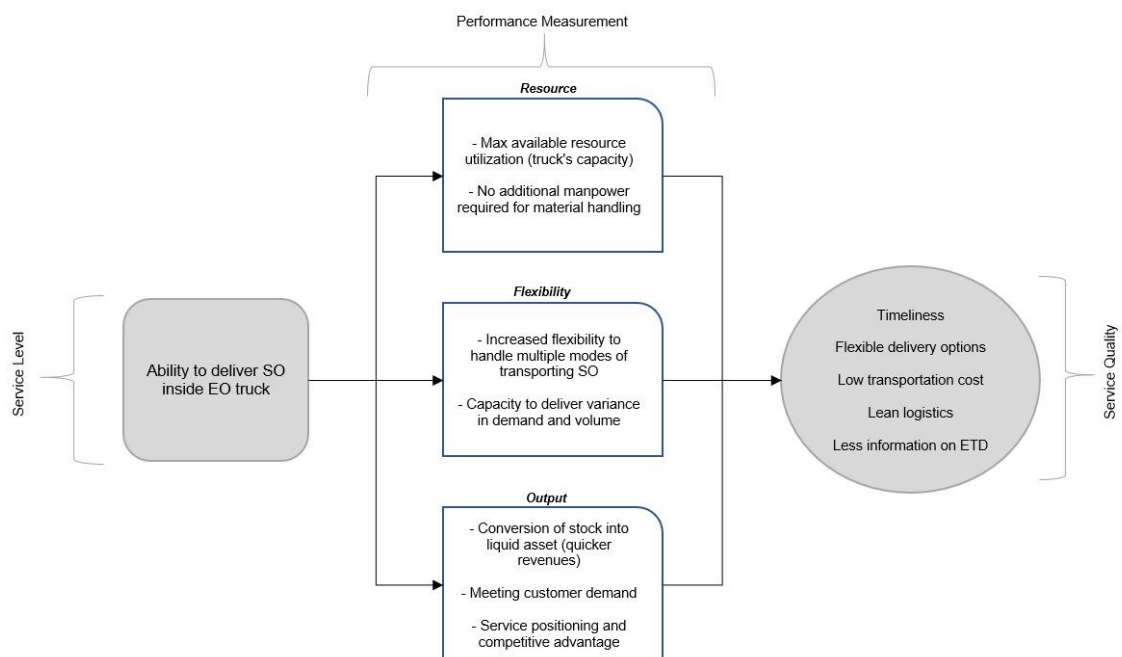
Performance Measurement

Resource

- Max available resource utilization (truck's capacity)

- No additional manpower required for material handling

Service Level

Ability to deliver SO inside EO truck

Flexibility

- Increased flexibility to handle multiple modes of transporting SO

- Capacity to deliver variance in demand and volume

Timeliness

Flexible delivery options

Low transportation cost

Lean logistics

Less information on ETD

Service Quality

Output

- Conversion of stock into liquid asset (quicker revenues)

- Meeting customer demand

- Service positioning and competitive advantage